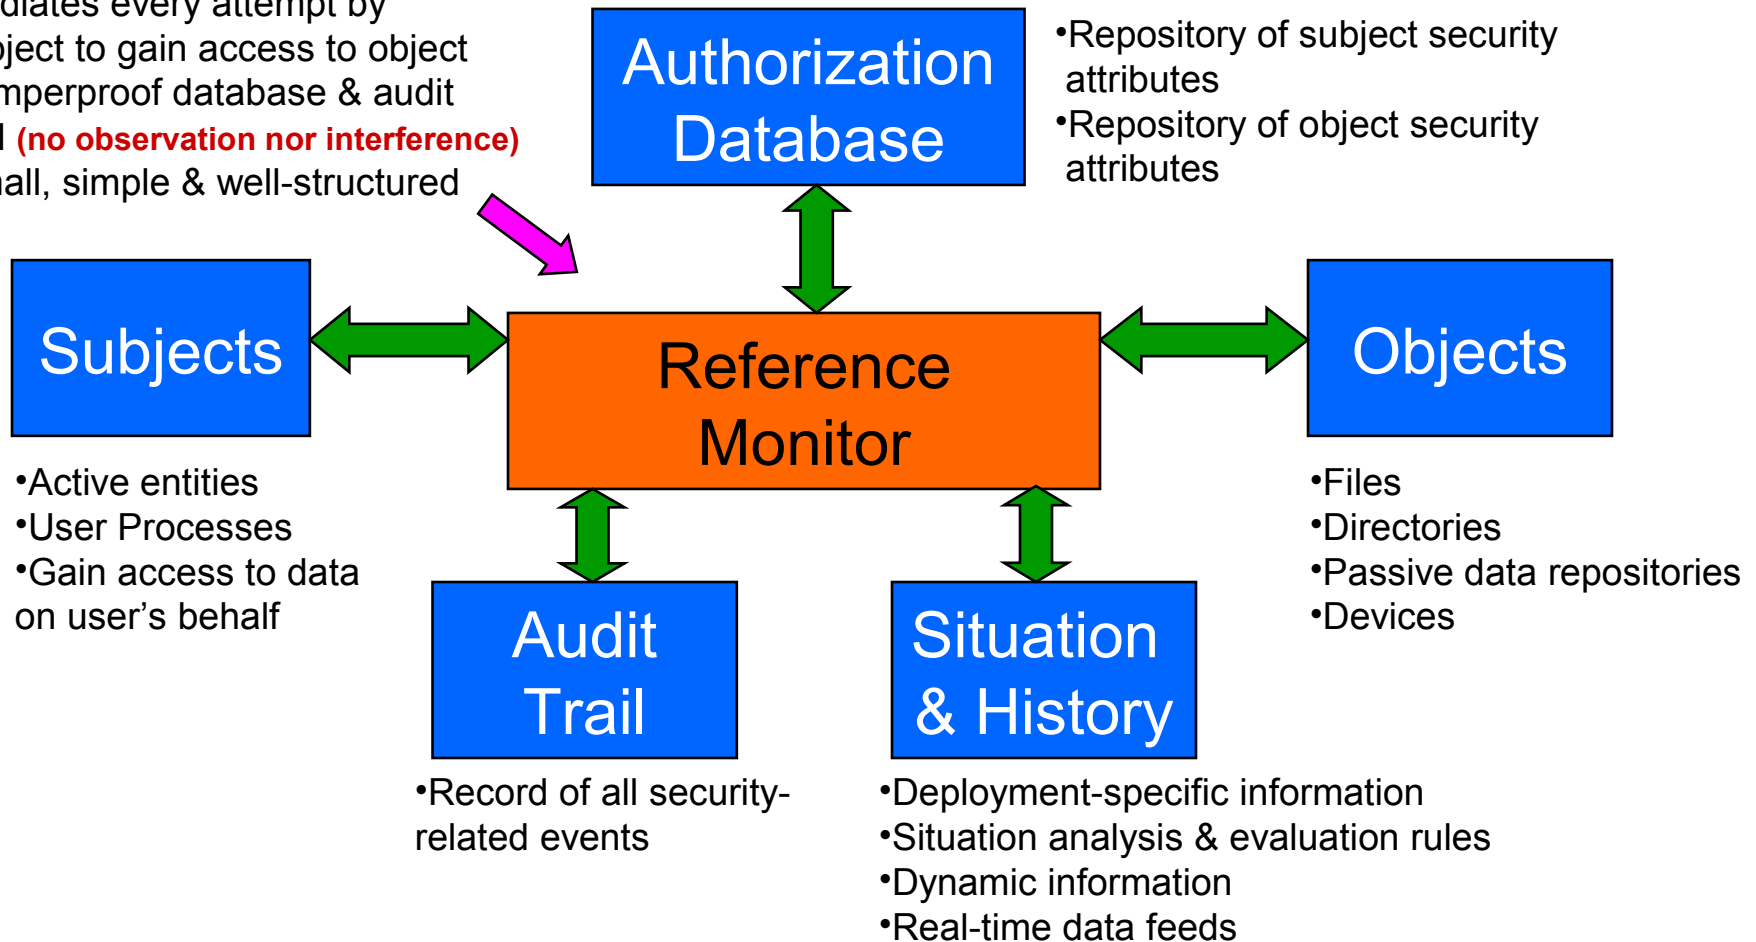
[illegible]diates every attempt by
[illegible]ject to gain access to object
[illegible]mperproof database & audit
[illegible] (no observation nor interference)
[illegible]all, simple & well-structured

Authorization Database

•Repository of subject security attributes
•Repository of object security attributes

Subjects

Reference Monitor

Objects

•Active entities
•User Processes
•Gain access to data on user's behalf

Audit Trail

Situation & History

•Files
•Directories
•Passive data repositories
•Devices

•Record of all security-related events

•Deployment-specific information
•Situation analysis & evaluation rules
•Dynamic information
•Real-time data feeds